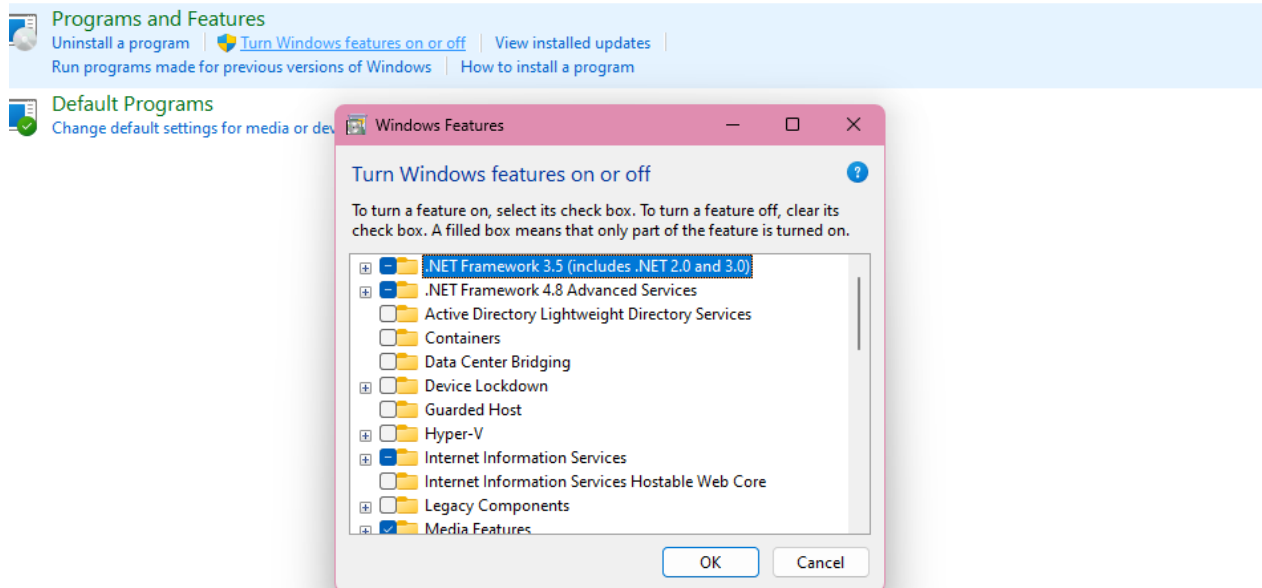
Programs and Features
Uninstall a program | Turn Windows features on or off | View installed updates
Run programs made for previous versions of Windows | How to install a program

Default Programs
Change default settings for media or dev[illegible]

Windows Features

Turn Windows features on or off

To turn a feature on, select its check box. To turn a feature off, clear its check box. A filled box means that only part of the feature is turned on.

.NET Framework 3.5 (includes .NET 2.0 and 3.0)
.NET Framework 4.8 Advanced Services
Active Directory Lightweight Directory Services
Containers
Data Center Bridging
Device Lockdown
Guarded Host
Hyper-V
Internet Information Services
Internet Information Services Hostable Web Core
Legacy Components
Media Features

OK
Cancel